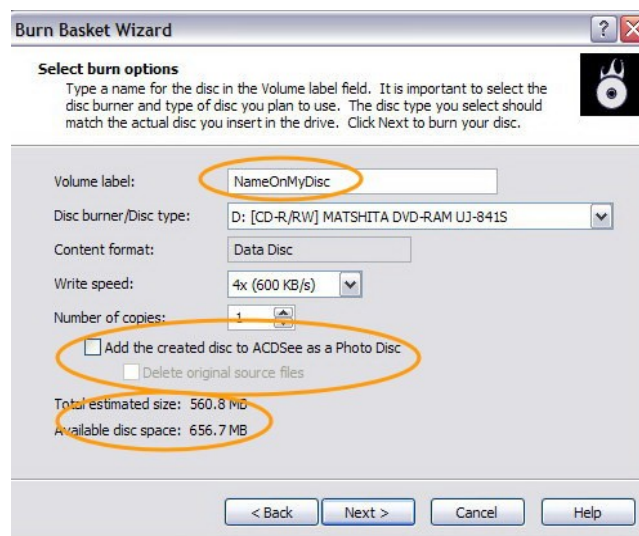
Burn Basket Wizard

?

Select burn options
Type a name for the disc in the Volume label field. It is important to select the disc burner and type of disc you plan to use. The disc type you select should match the actual disc you insert in the drive. Click Next to burn your disc.

Volume label: NameOnMyDisc

Disc burner/Disc type: D: [CD-R/RW] MATSHITA DVD-RAM UJ-841S

Content format: Data Disc

Write speed: 4x (600 KB/s)

Number of copies: 1

Add the created disc to ACDSee as a Photo Disc

Delete original source files

Total estimated size: 560.8 MB

Available disc space: 656.7 MB

< Back Next > Cancel Help